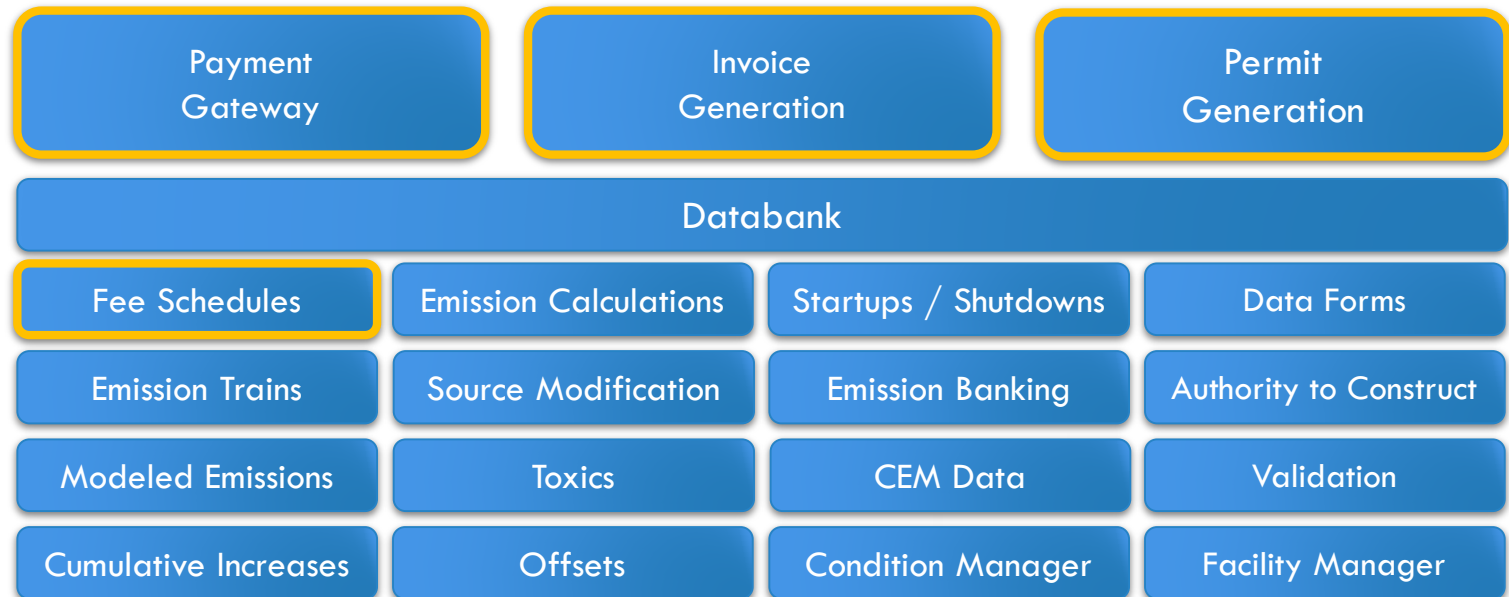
Payment Gateway

Invoice Generation

Permit Generation

Databank

Fee Schedules

Emission Calculations

Startups / Shutdowns

Data Forms

Emission Trains

Source Modification

Emission Banking

Authority to Construct

Modeled Emissions

Toxics

CEM Data

Validation

Cumulative Increases

Offsets

Condition Manager

Facility Manager